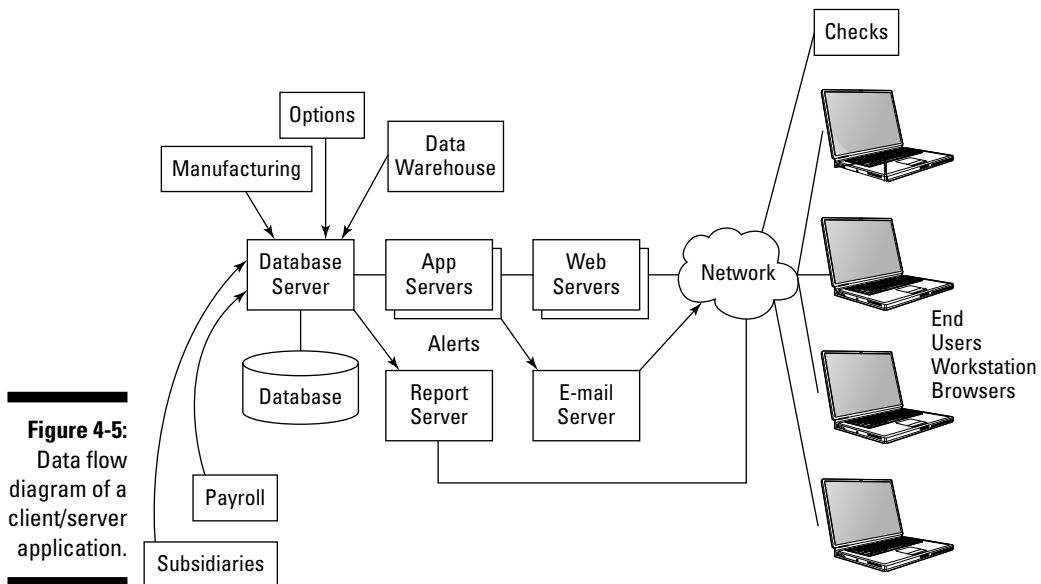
Checks

Options

Data Warehouse

Manufacturing

Database Server

App Servers

Web Servers

Network

End Users Workstation Browsers

Alerts

Database

Report Server

E-mail Server

**Figure 4-5:** Data flow diagram of a client/server application.

Payroll

Subsidiaries